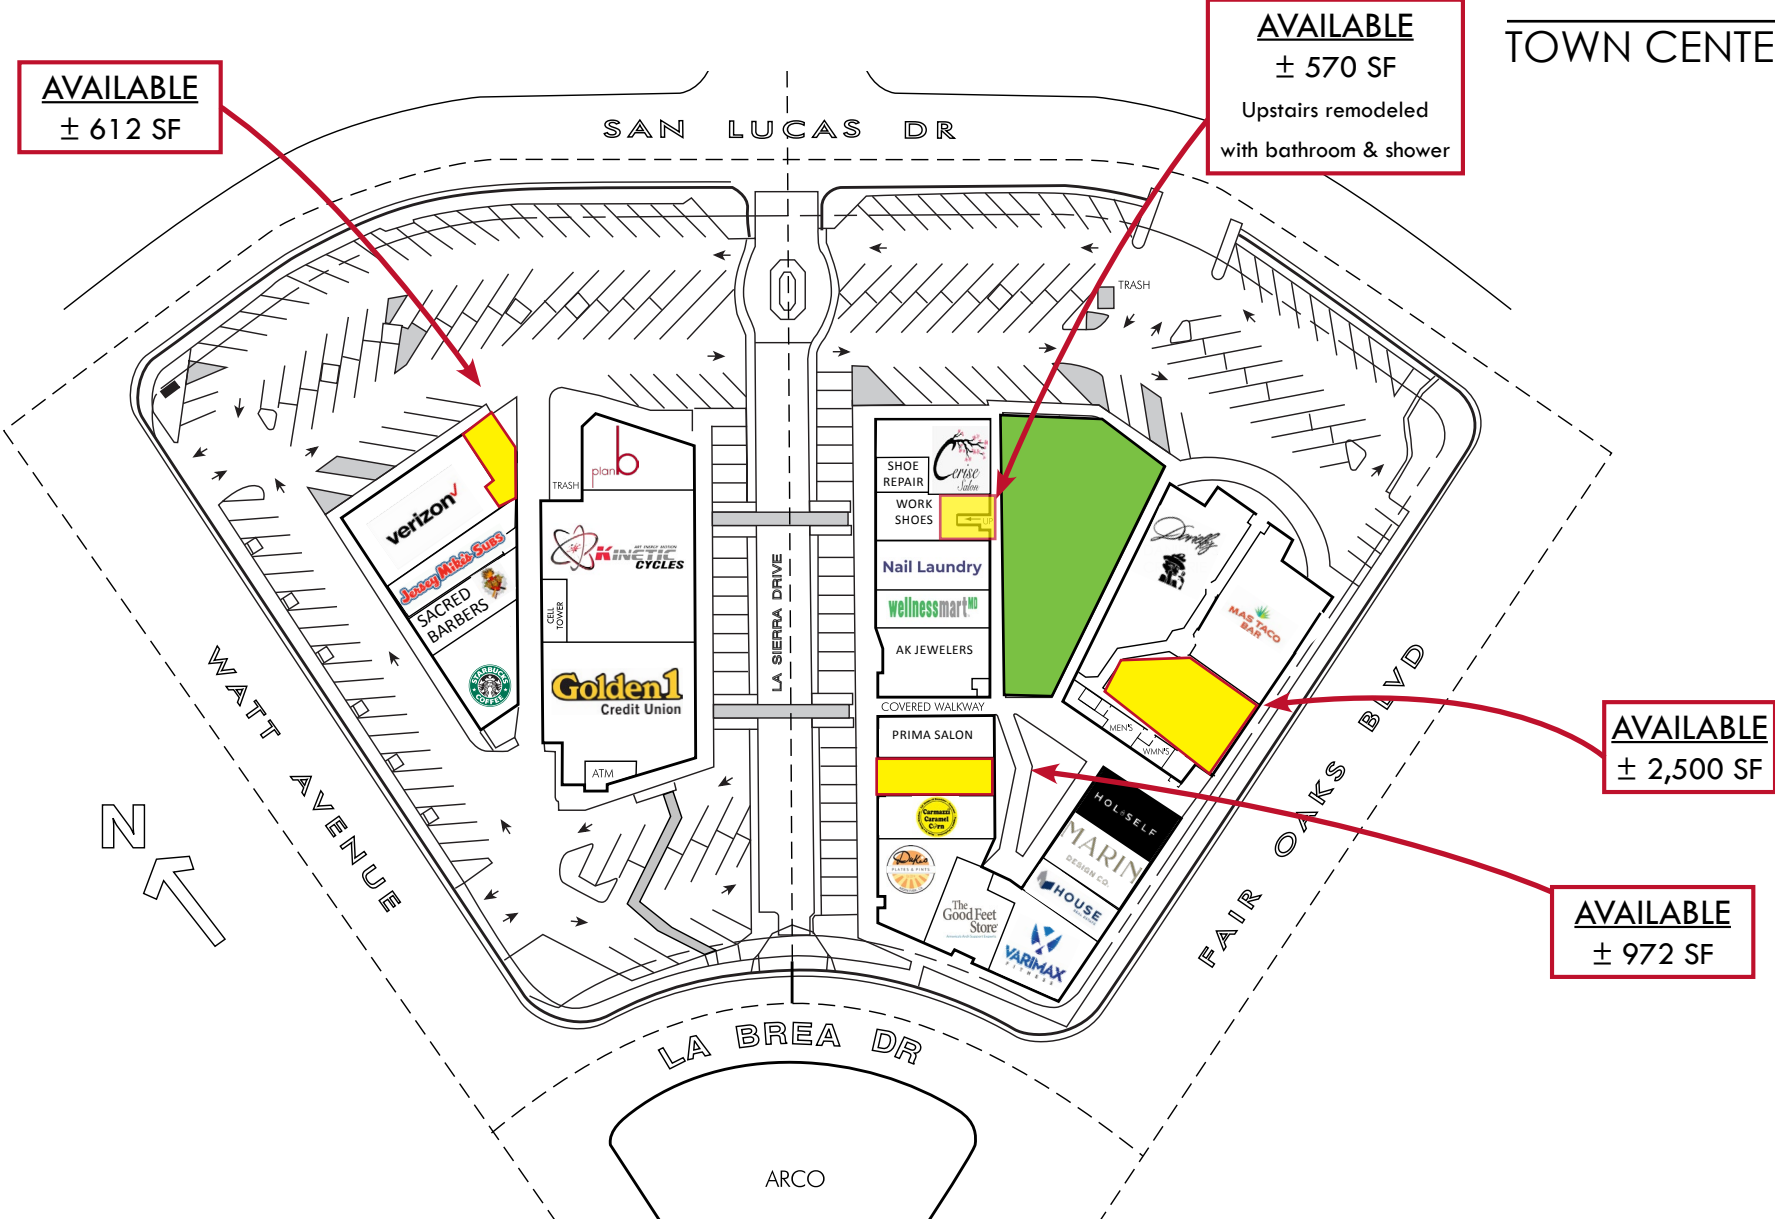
AVAILABLE
± 612 SF

AVAILABLE
± 570 SF
Upstairs remodeled
with bathroom & shower

TOWN CENTE

SAN LUCAS DR

TRASH

TRASH

plan b

KINETIC CYCLES

CELL TOWER

Golden1 Credit Union

ATM

LA SIERRA DRIVE

verizon

Jersey Mike's Subs

SACRED BARBERS

STARBUCKS COFFEE

SHOE REPAIR

Cerise Salon

WORK SHOES

UP

Nail Laundry

wellnessmart MD

AK JEWELERS

COVERED WALKWAY

PRIMA SALON

Carmazzi Caramel Corn

The Good Feet Store

HOLISELF

MARIN DESIGN CO.

HOUSE

VARIMAX

MAS TACO BAR

MEN'S

WMN'S

AVAILABLE
± 2,500 SF

AVAILABLE
± 972 SF

N

WATT AVENUE

FAIR OAKS BLVD

LA BREA DR

ARCO